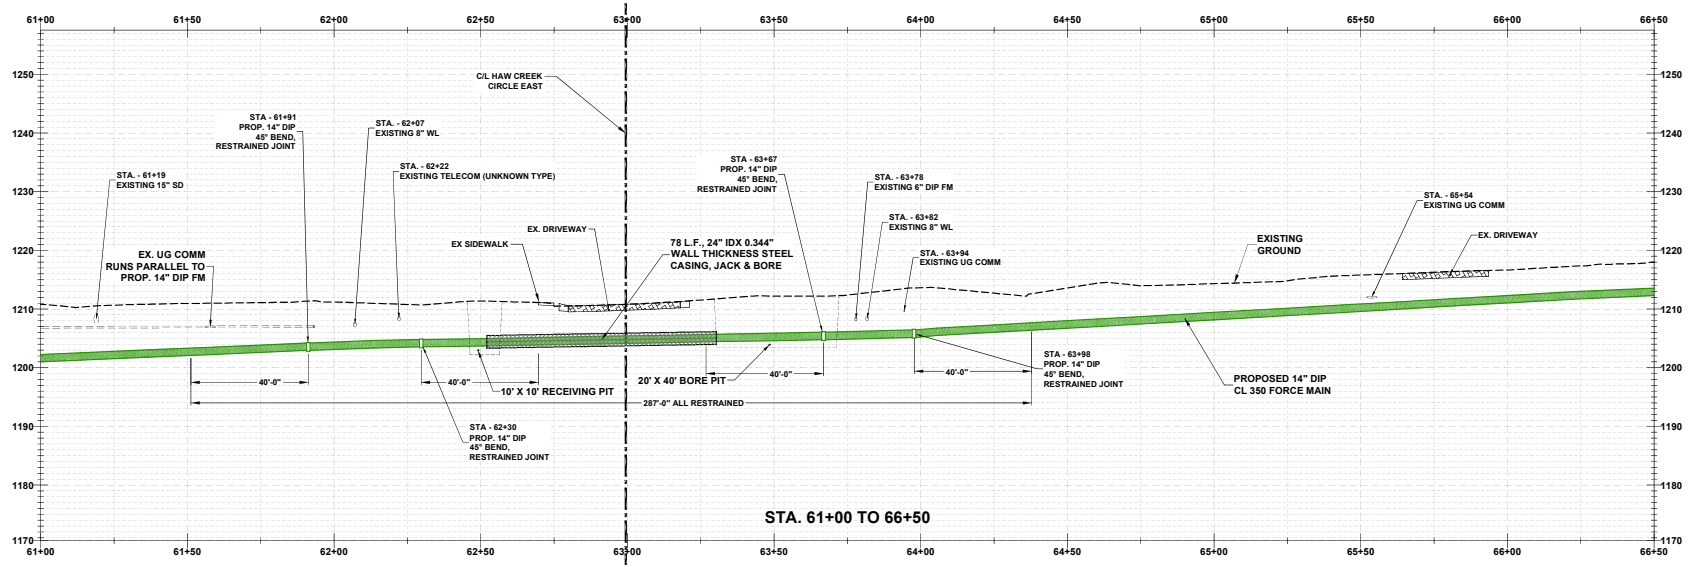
61+00 61+50 62+00 62+50 63+00 63+50 64+00 64+50 65+00 65+50 66+00 66+50

1250 1240 1230 1220 1210 1200 1190 1180 1170

C/L HAW CREEK CIRCLE EAST

STA - 61+91
PROP. 14" DIP
45° BEND,
RESTRAINED JOINT

STA. - 62+07
EXISTING 8" WL

STA. - 61+19
EXISTING 15" SD

STA. - 62+22
EXISTING TELECOM (UNKNOWN TYPE)

STA - 63+67
PROP. 14" DIP
45° BEND,
RESTRAINED JOINT

STA. - 63+78
EXISTING 6" DIP FM

STA. - 63+82
EXISTING 8" WL

STA. - 65+54
EXISTING UG COMM

EX. DRIVEWAY

EXISTING GROUND

STA. - 63+94
EXISTING UG COMM

EX. UG COMM RUNS PARALLEL TO PROP. 14" DIP FM

EX SIDEWALK

EX. DRIVEWAY

78 L.F., 24" IDX 0.344" WALL THICKNESS STEEL CASING, JACK & BORE

40'-0"

40'-0"

10' X 10' RECEIVING PIT

20' X 40' BORE PIT

40'-0"

40'-0"

STA - 63+98
PROP. 14" DIP
45° BEND,
RESTRAINED JOINT

PROPOSED 14" DIP
CL 350 FORCE MAIN

287'-0" ALL RESTRAINED

STA - 62+30
PROP. 14" DIP
45° BEND,
RESTRAINED JOINT

STA. 61+00 TO 66+50

1250 1240 1230 1220 1210 1200 1190 1180 1170

61+00 61+50 62+00 62+50 63+00 63+50 64+00 64+50 65+00 65+50 66+00 66+50